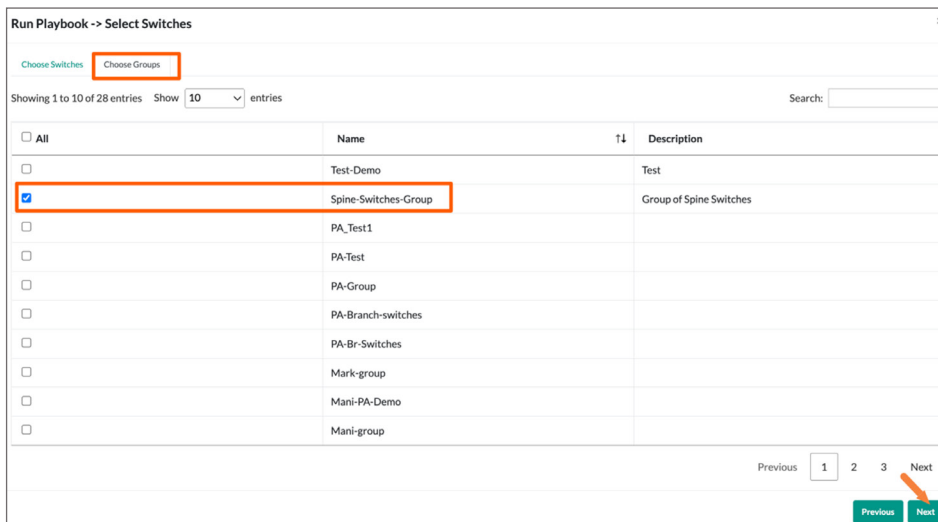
Run Playbook -> Select Switches

Choose Switches | Choose Groups

Showing 1 to 10 of 28 entries Show 10 entries

Search:

| All | Name | Description |
|---|---|---|
| | Test-Demo | Test |
| | Spine-Switches-Group | Group of Spine Switches |
| | PA_Test1 | |
| | PA-Test | |
| | PA-Group | |
| | PA-Branch-switches | |
| | PA-Br-Switches | |
| | Mark-group | |
| | Mani-PA-Demo | |
| | Mani-group | |

Previous 1 2 3 Next

Previous Next